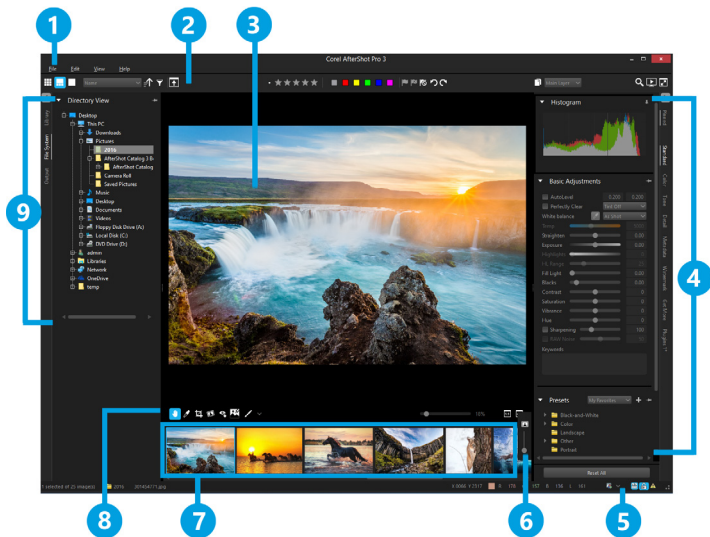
1 2 3

Corel AfterShot Pro 3

File Edit View Help

None

Main Layout

Directory View

Library File System Output

Desktop
This PC
Downloads
Pictures
2016
AfterShot Catalog 3 Be
AfterShot Catalog
Camera Roll
Saved Pictures
Music
Desktop
Documents
Videos
Floppy Disk Drive (A:)
Local Disk (C:)
DVD Drive (D:)
admin
Libraries
Network
OneDrive
temp

9

Histogram

Basic Adjustments

AutoLevel
Perfectly Clear
White balance
Straighten
Exposure
Highlights
Fill Light
Blacks
Contrast
Saturation
Vibrance
Hue
Sharpening
Keywords

Presets
My Presets
Black-and-White
Color
Landscape
Other
Portrait

Reset All

Pinned Standard Color Tone Detail Metadata Watermark Fast Raw Plugins

4

15%

1 selected of 25 image(s) 2016

8 7 6 5